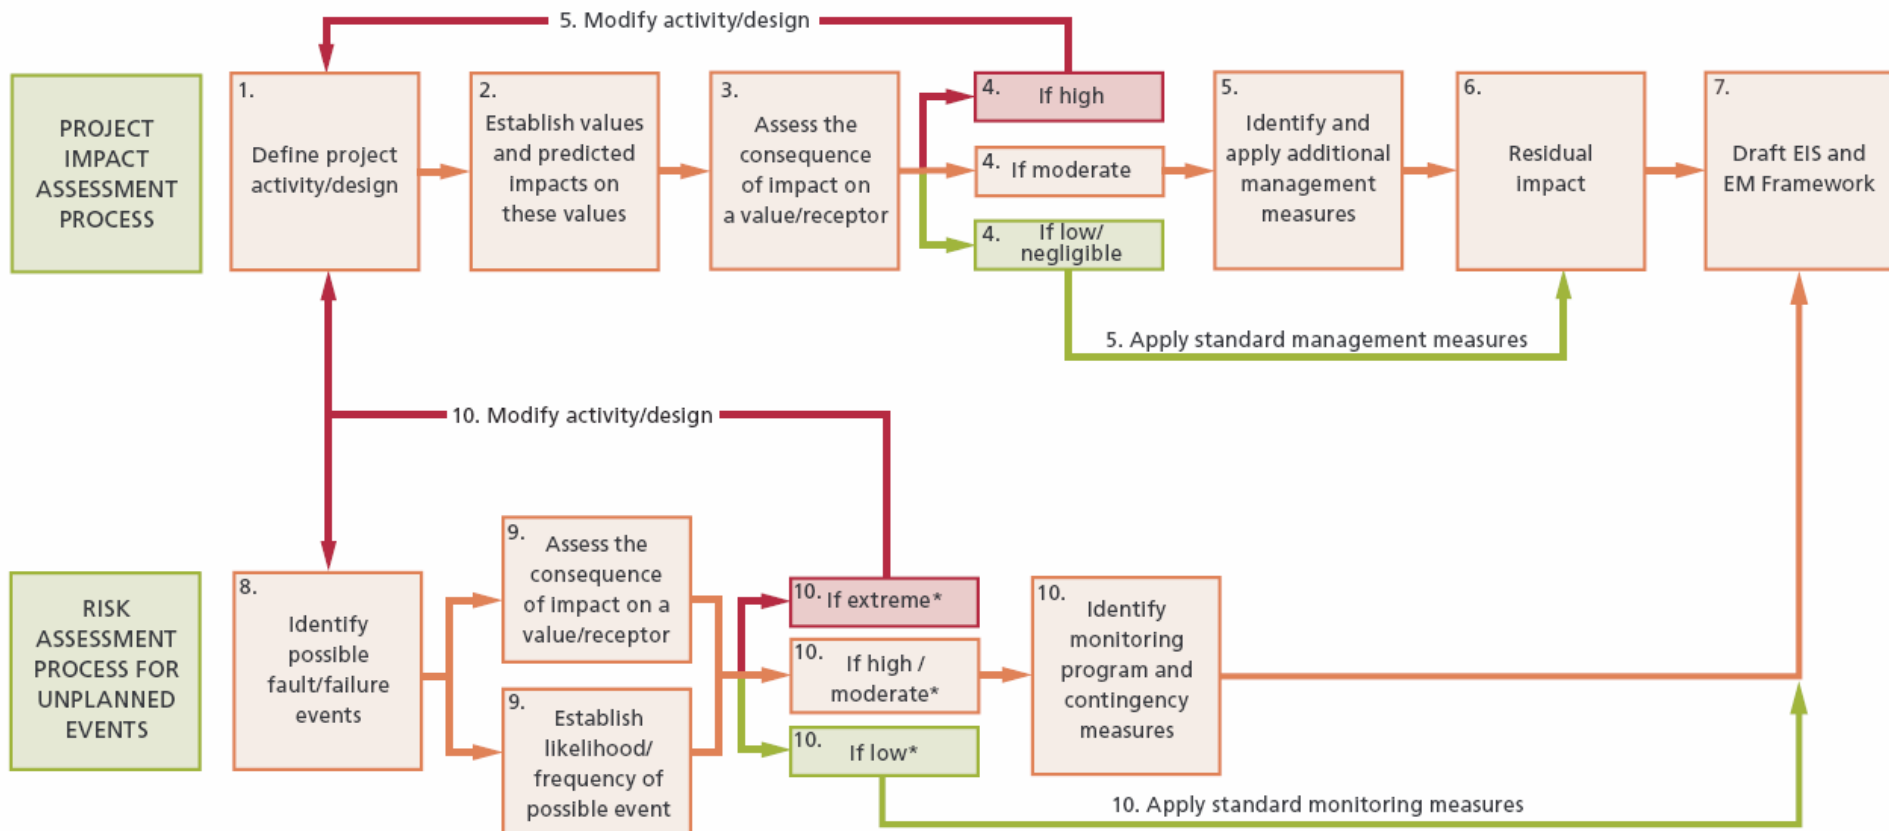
5. Modify activity/design

PROJECT IMPACT ASSESSMENT PROCESS

1. Define project activity/design

2. Establish values and predicted impacts on these values

3. Assess the consequence of impact on a value/receptor

4. If high

4. If moderate

4. If low/ negligible

5. Identify and apply additional management measures

6. Residual impact

7. Draft EIS and EM Framework

5. Apply standard management measures

10. Modify activity/design

RISK ASSESSMENT PROCESS FOR UNPLANNED EVENTS

8. Identify possible fault/failure events

9. Assess the consequence of impact on a value/receptor

9. Establish likelihood/ frequency of possible event

10. If extreme*

10. If high / moderate*

10. If low*

10. Identify monitoring program and contingency measures

10. Apply standard monitoring measures